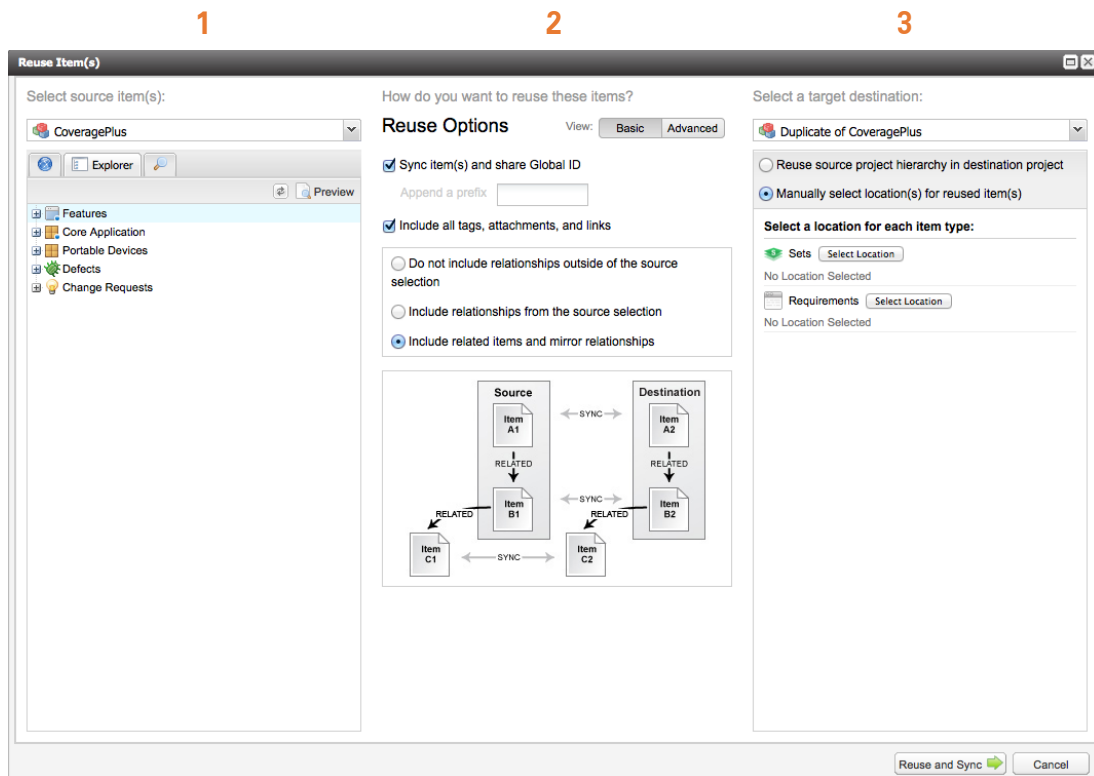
1

2

3

Reuse Item(s)

Select source item(s):

CoveragePlus

Explorer

Preview

Features
Core Application
Portable Devices
Defects
Change Requests

How do you want to reuse these items?

Reuse Options

View: Basic Advanced

Sync item(s) and share Global ID

Append a prefix

Include all tags, attachments, and links

Do not include relationships outside of the source selection

Include relationships from the source selection

Include related items and mirror relationships

Source

Destination

Item A1

SYNC

Item A2

RELATED

RELATED

Item B1

SYNC

Item B2

RELATED

RELATED

Item C1

SYNC

Item C2

Select a target destination:

Duplicate of CoveragePlus

Reuse source project hierarchy in destination project

Manually select location(s) for reused item(s)

Select a location for each item type:

Sets Select Location

No Location Selected

Requirements Select Location

No Location Selected

Reuse and Sync

Cancel